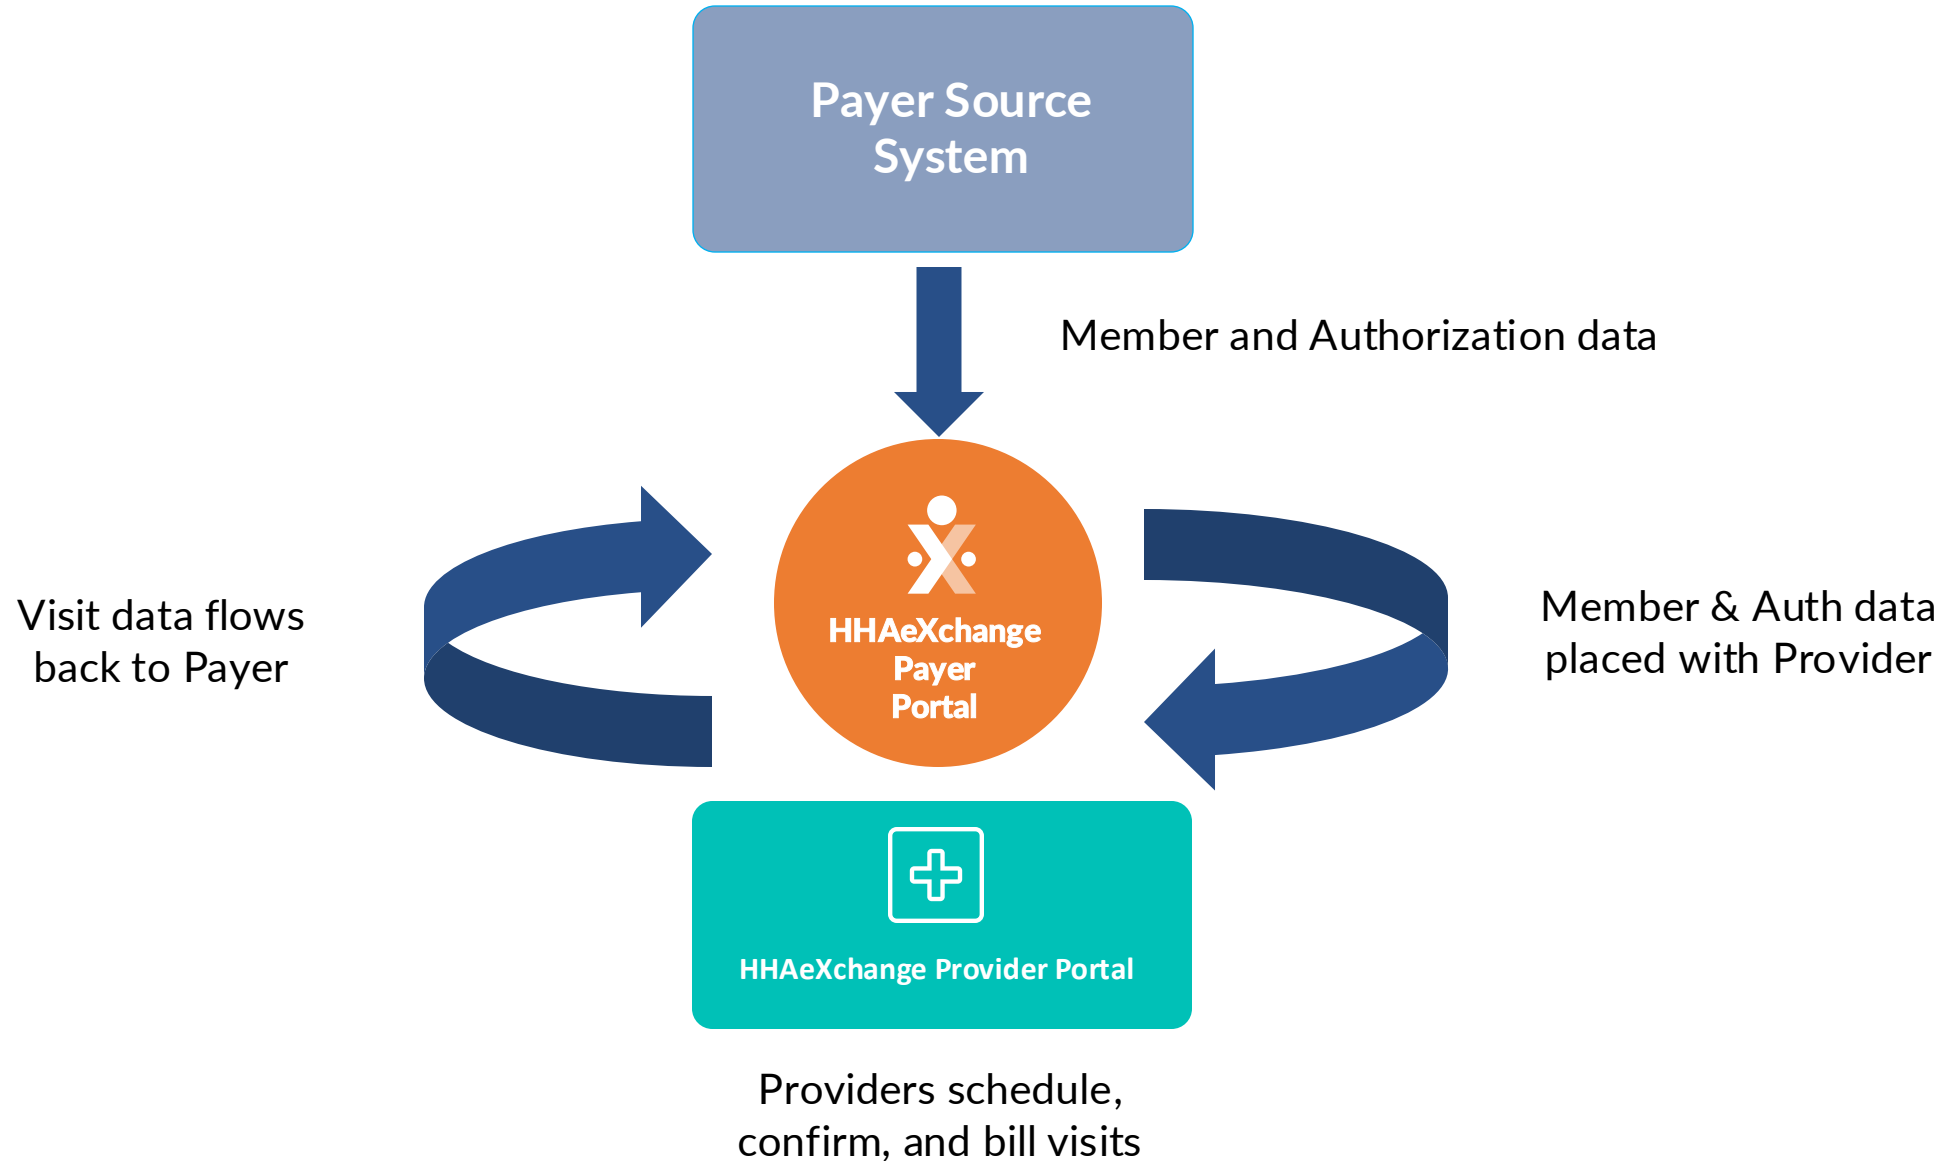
Payer Source System

Member and Authorization data

Visit data flows back to Payer

HHAeXchange Payer Portal

Member & Auth data placed with Provider

HHAeXchange Provider Portal

Providers schedule, confirm, and bill visits